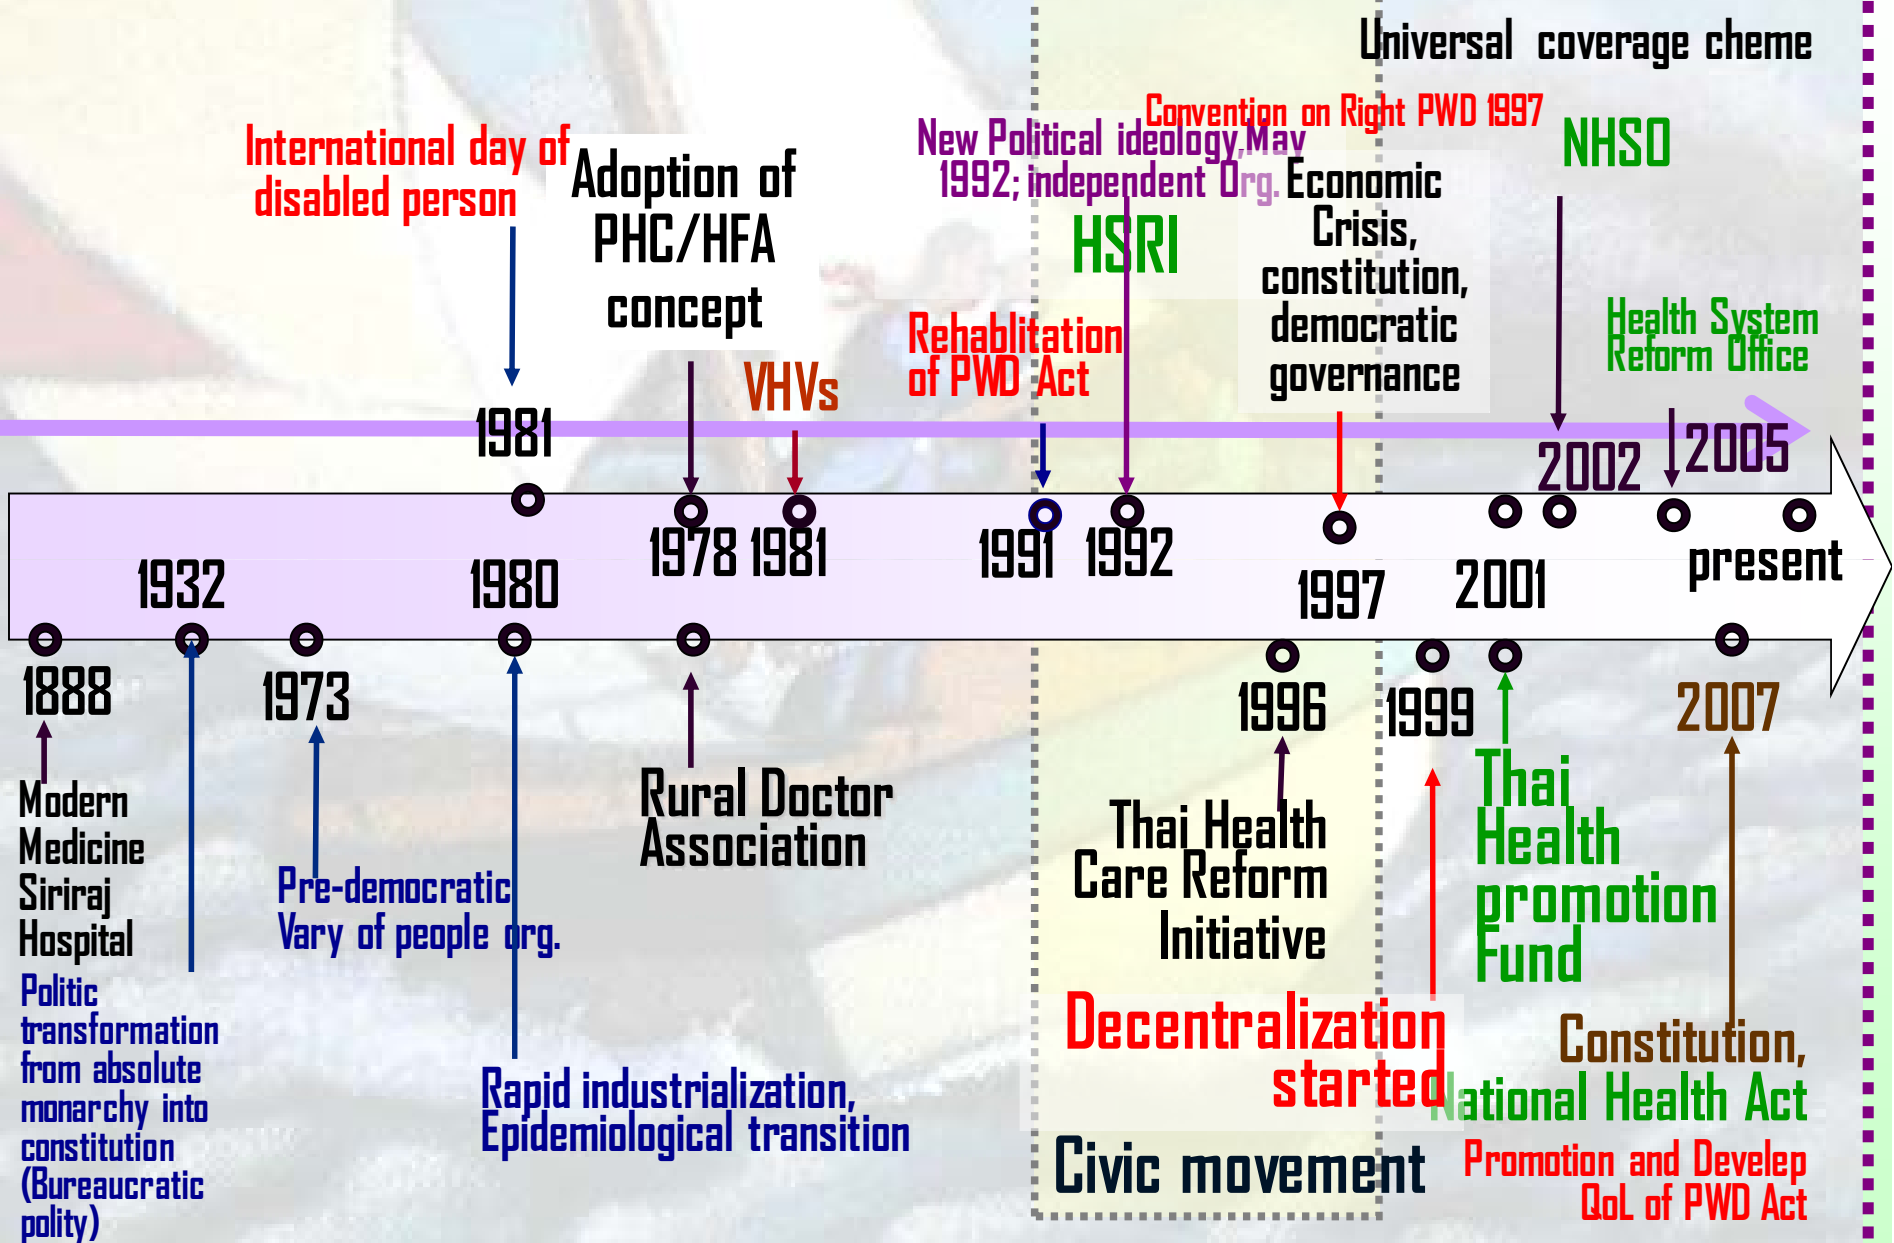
Universal coverage cheme

International day of disabled person

1981

Adoption of PHC/HFA concept

VHVs

New Political ideology,May 1992; independent Org.

Convention on Right PWD 1997

HSRI

Rehablitation of PWD Act

Economic Crisis, constitution, democratic governance

NHSO

Health System Reform Office

2002

2005

1932

1980

1978 1981

1991

1992

1997

2001

present

1888

1973

1996

1999

2007

Modern Medicine Siriraj Hospital

Politic transformation from absolute monarchy into constitution (Bureaucratic polity)

Pre-democratic Vary of people org.

Rapid industrialization, Epidemiological transition

Rural Doctor Association

Thai Health Care Reform Initiative

Decentralization started

Civic movement

Thai Health promotion Fund

Constitution, National Health Act

Promotion and Develep QoL of PWD Act